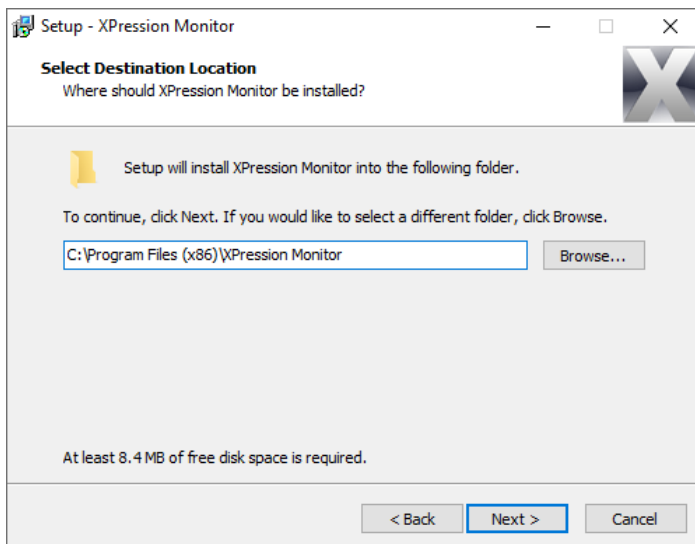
Setup - XPression Monitor

Select Destination Location
Where should XPression Monitor be installed?

Setup will install XPression Monitor into the following folder.

To continue, click Next. If you would like to select a different folder, click Browse.

C:\Program Files (x86)\XPression Monitor

Browse...

At least 8.4 MB of free disk space is required.

< Back

Next >

Cancel